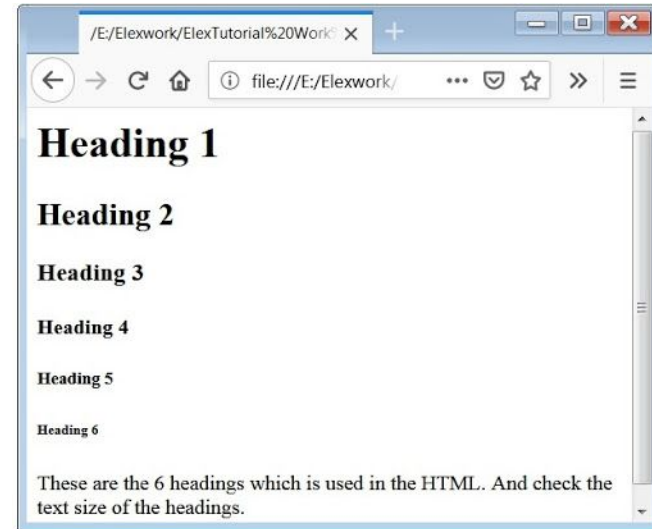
/E:/Elexwork/ElexTutorial%20Work

file:///E:/Elexwork/

Heading 1

Heading 2

Heading 3

Heading 4

Heading 5

Heading 6

These are the 6 headings which is used in the HTML. And check the text size of the headings.